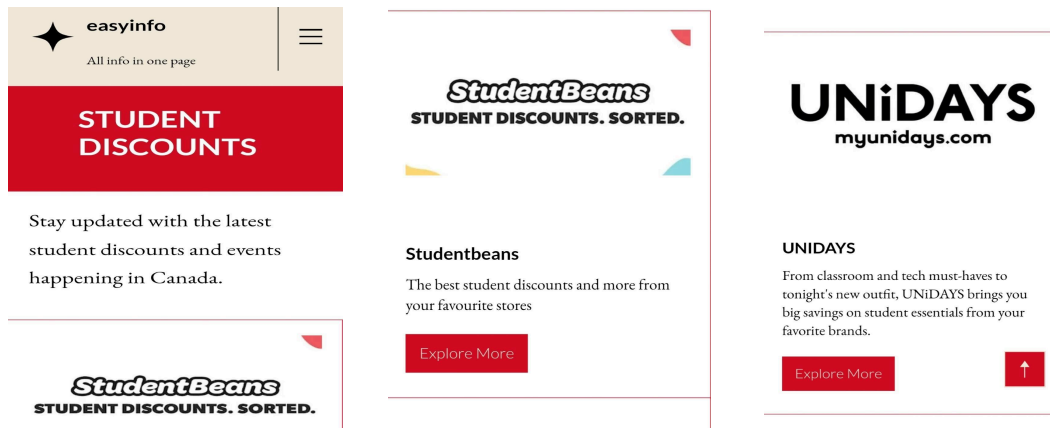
easyinfo
All info in one page

STUDENT DISCOUNTS

Stay updated with the latest student discounts and events happening in Canada.

StudentBeans
STUDENT DISCOUNTS. SORTED.

StudentBeans
STUDENT DISCOUNTS. SORTED.

Studentbeans

The best student discounts and more from your favourite stores

Explore More

UNiDAYS
myunidays.com

UNIDAYS

From classroom and tech must-haves to tonight's new outfit, UNiDAYS brings you big savings on student essentials from your favorite brands.

Explore More